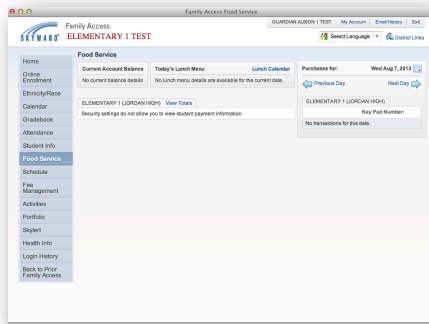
Family Access Food Service

SKYWARD®

Family Access
ELEMENTARY 1 TEST

GUARDIAN ALBION 1 TEST | My Account | Email History | Exit

Select Language | ▼ | District Links

Home
Online Enrollment
Ethnicity/Race
Calendar
Gradebook
Attendance
Student Info
Food Service
Schedule
Fee Management
Activities
Portfolio
Skylert
Health Info
Login History
Back to Prior Family Access

Food Service

| Current Account Balance | Today's Lunch Menu Lunch Calendar |
|---|---|
| No current balance details | No lunch menu details are available for the current date. |

ELEMENTARY 1 (JORDAN HIGH) View Totals
Security settings do not allow you to view student payment information.

Purchases for: Wed Aug 7, 2013
Previous Day Next Day
ELEMENTARY 1 (JORDAN HIGH)
Key Pad Number:
No transactions for this date.